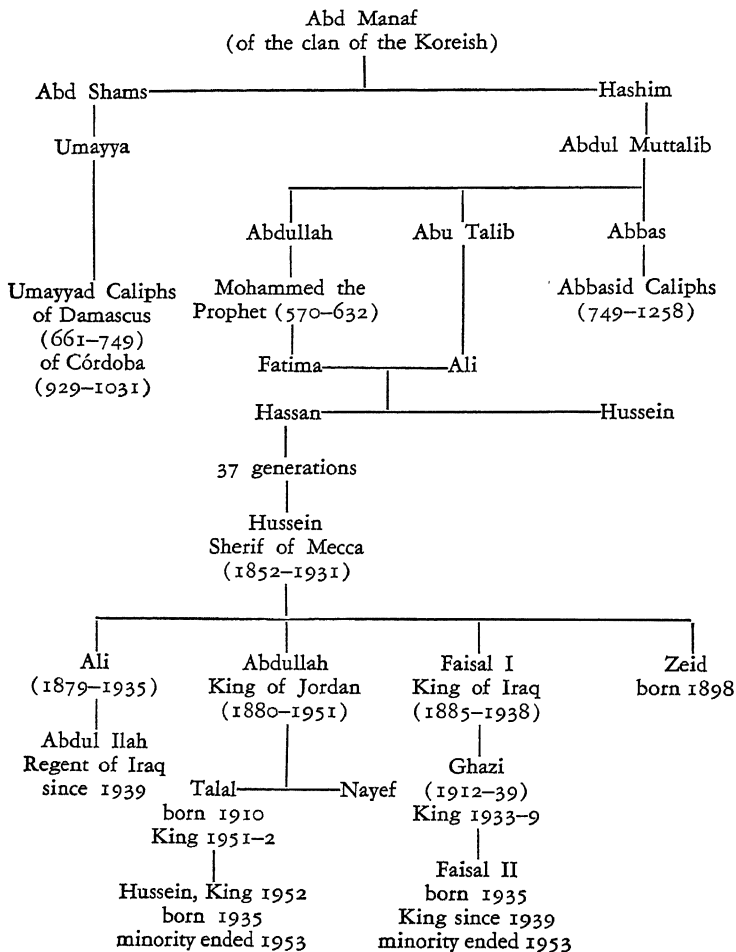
Abd Manaf
(of the clan of the Koreish)

Abd Shams

Hashim

Umayya

Abdul Muttalib

Abdullah

Abu Talib

Abbas

Umayyad Caliphs of Damascus (661–749) of Córdoba (929–1031)

Mohammed the Prophet (570–632)

Abbasid Caliphs (749–1258)

Fatima

Ali

Hassan

Hussein

37 generations

Hussein
Sherif of Mecca
(1852–1931)

Ali
(1879–1935)

Abdullah
King of Jordan
(1880–1951)

Faisal I
King of Iraq
(1885–1938)

Zeid
born 1898

Abdul Ilah
Regent of Iraq
since 1939

Talal
born 1910
King 1951–2

Nayef

Ghazi
(1912–39)
King 1933–9

Hussein, King 1952
born 1935
minority ended 1953

Faisal II
born 1935
King since 1939
minority ended 1953